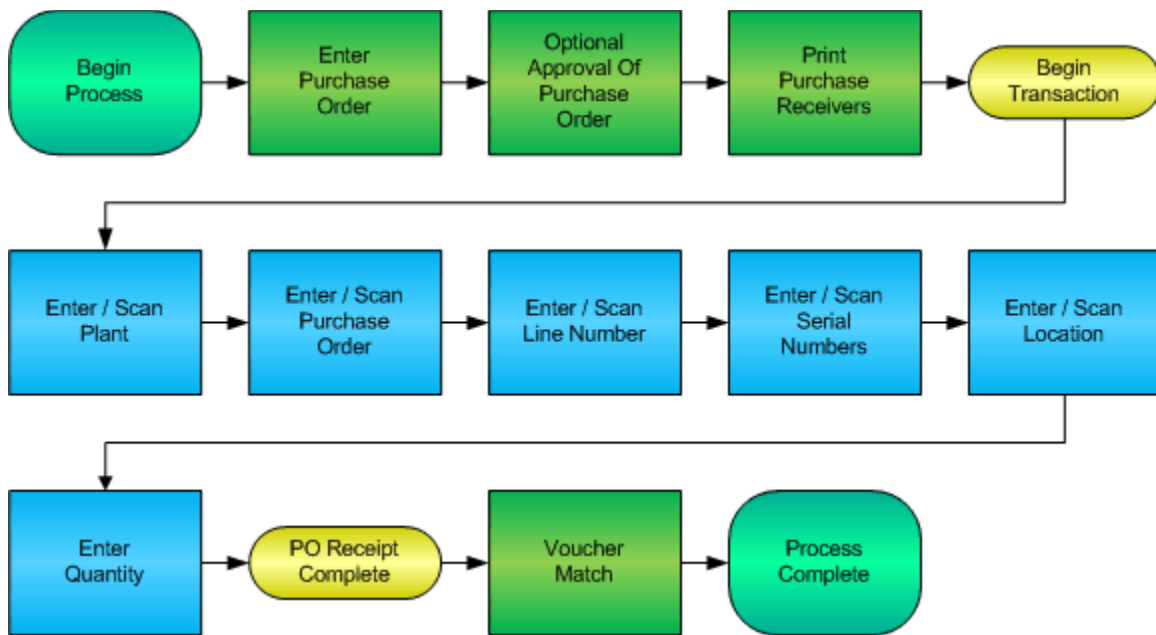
Begin Process

Enter Purchase Order

Optional Approval Of Purchase Order

Print Purchase Receivers

Begin Transaction

Enter / Scan Plant

Enter / Scan Purchase Order

Enter / Scan Line Number

Enter / Scan Serial Numbers

Enter / Scan Location

Enter Quantity

PO Receipt Complete

Voucher Match

Process Complete